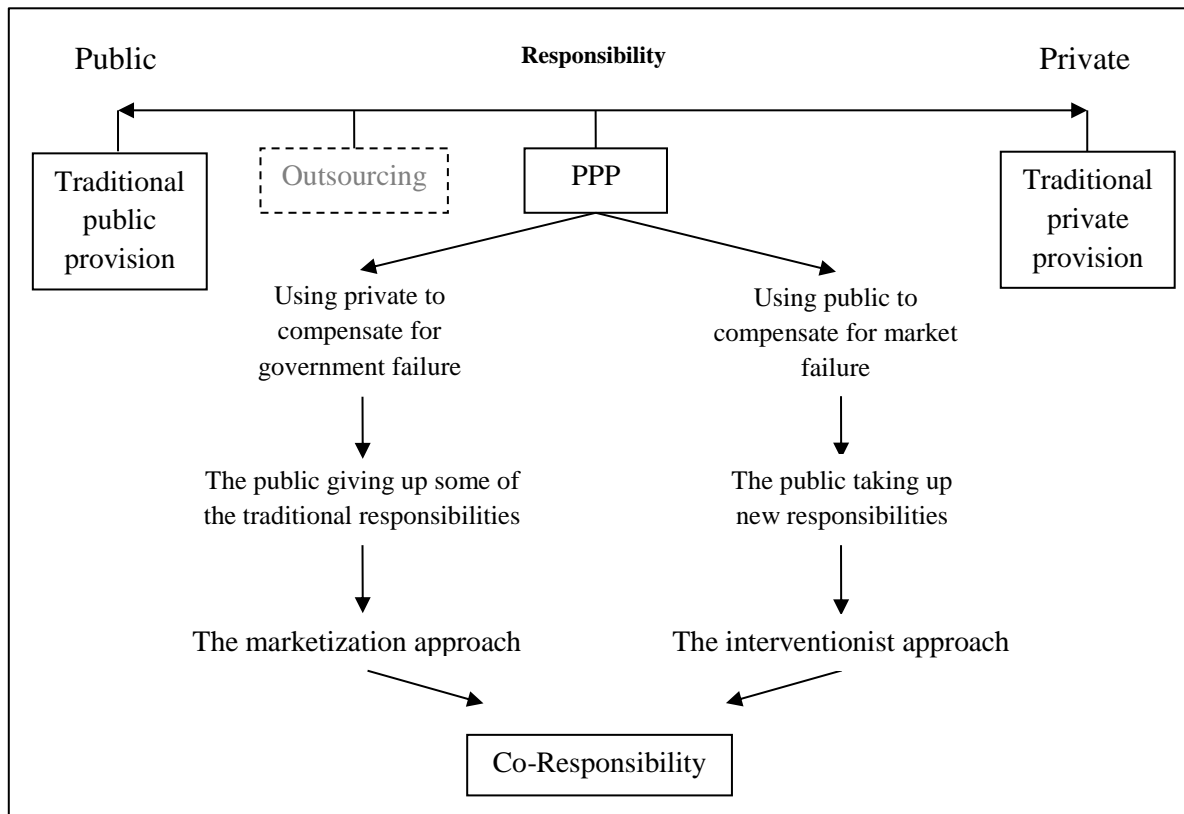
Public

Responsibility

Private

Traditional public provision

Outsourcing

PPP

Traditional private provision

Using private to compensate for government failure

Using public to compensate for market failure

The public giving up some of the traditional responsibilities

The public taking up new responsibilities

The marketization approach

The interventionist approach

Co-Responsibility